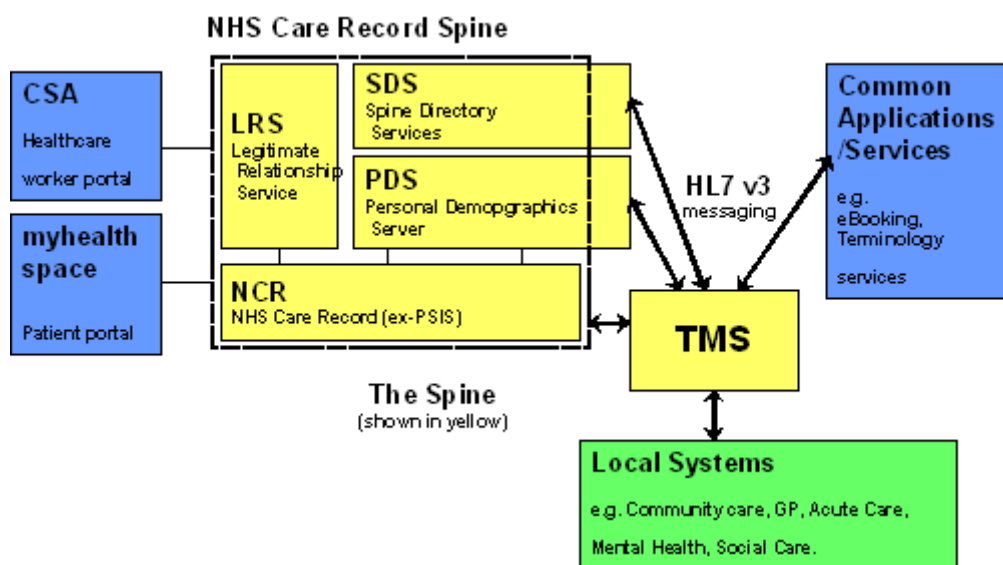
NHS Care Record Spine

CSA
Healthcare
worker portal

myhealth space
Patient portal

LRS
Legitimate Relationship Service

SDS
Spine Directory Services

PDS
Personal Demopgraphics Server

NCR
NHS Care Record (ex-PSIS)

HL7 v3
messaging

Common Applications /Services
e.g. eBooking, Terminology services

TMS

The Spine
(shown in yellow)

Local Systems
e.g. Community care, GP, Acute Care, Mental Health, Social Care.